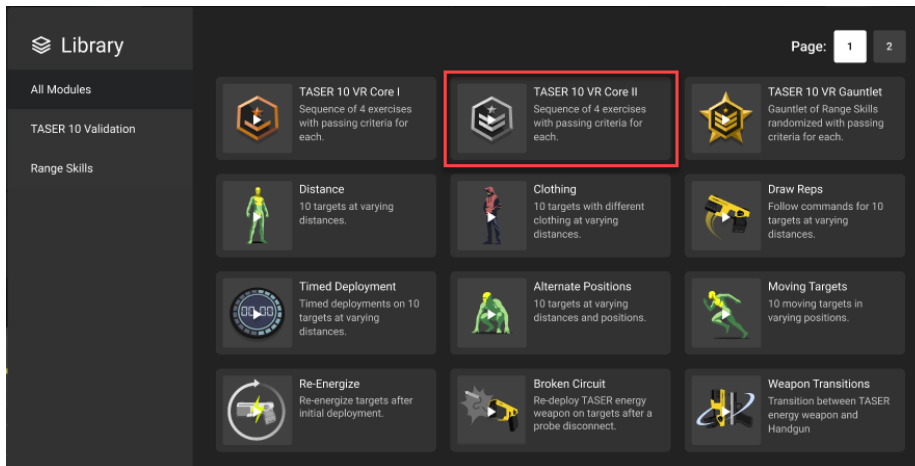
Library

All Modules

TASER 10 Validation

Range Skills

Page: 1 2

TASER 10 VR Core I
Sequence of 4 exercises with passing criteria for each.

TASER 10 VR Core II
Sequence of 4 exercises with passing criteria for each.

TASER 10 VR Gauntlet
Gauntlet of Range Skills randomized with passing criteria for each.

Distance
10 targets at varying distances.

Clothing
10 targets with different clothing at varying distances.

Draw Reps
Follow commands for 10 targets at varying distances.

Timed Deployment
Timed deployments on 10 targets at varying distances.

00:00

Alternate Positions
10 targets at varying distances and positions.

Moving Targets
10 moving targets in varying positions.

Re-Energize
Re-energize targets after initial deployment.

Broken Circuit
Re-deploy TASER energy weapon on targets after a probe disconnect.

Weapon Transitions
Transition between TASER energy weapon and Handgun